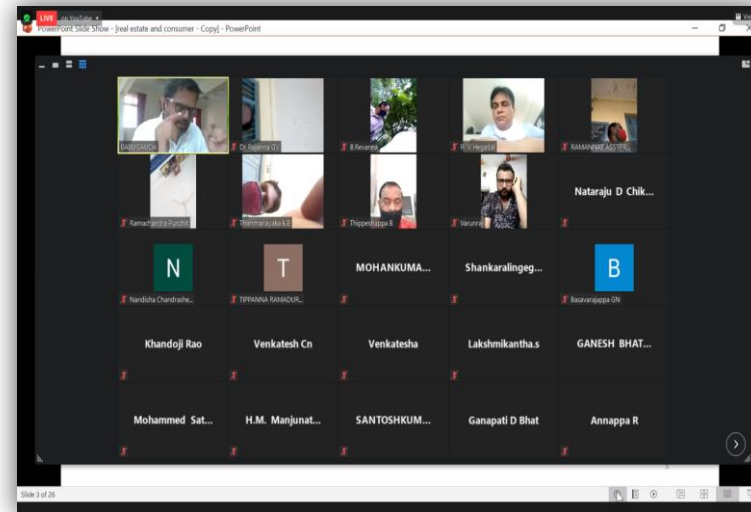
LIVE on YouTube
PowerPoint Slide Show - [real estate and consumer - Copy] - PowerPoint

BABU GAUDA
Dr. Rajanna GV
B.Revanna
R V Hegadal
RAMANNA ASSISTE...
Ramachandra Purohit
Thimmanayaka K.B
Thippeswamy B
Varuna
Nataraju D Chik...
N
Nandisha Chandrashe...
T
TIPPANNA RAMADUR...
MOHANKUMA...
Shankaralingeg...
B
Basavarajappa GN
Khandoji Rao
Venkatesh Cn
Venkatesha
Lakshmikantha.s
GANESH BHAT...
Mohammed Sat...
H.M. Manjunat...
SANTOSHKUM...
Ganapati D Bhat
Annappa R

Slide 3 of 26